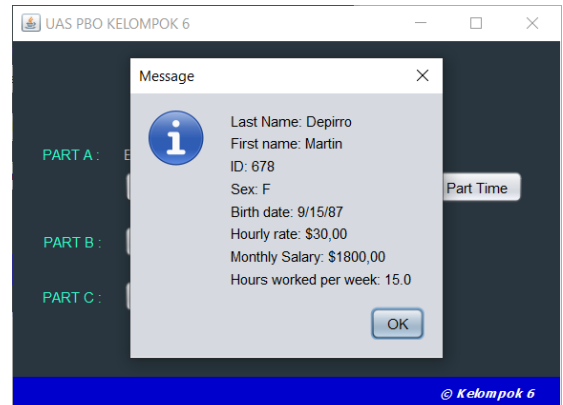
UAS PBO KELOMPOK 6

Message

Last Name: Depirro
First name: Martin
ID: 678
Sex: F
Birth date: 9/15/87
Hourly rate: $30,00
Monthly Salary: $1800,00
Hours worked per week: 15.0

OK

PART A :
Part Time
PART B :
PART C :

© Kelompok 6